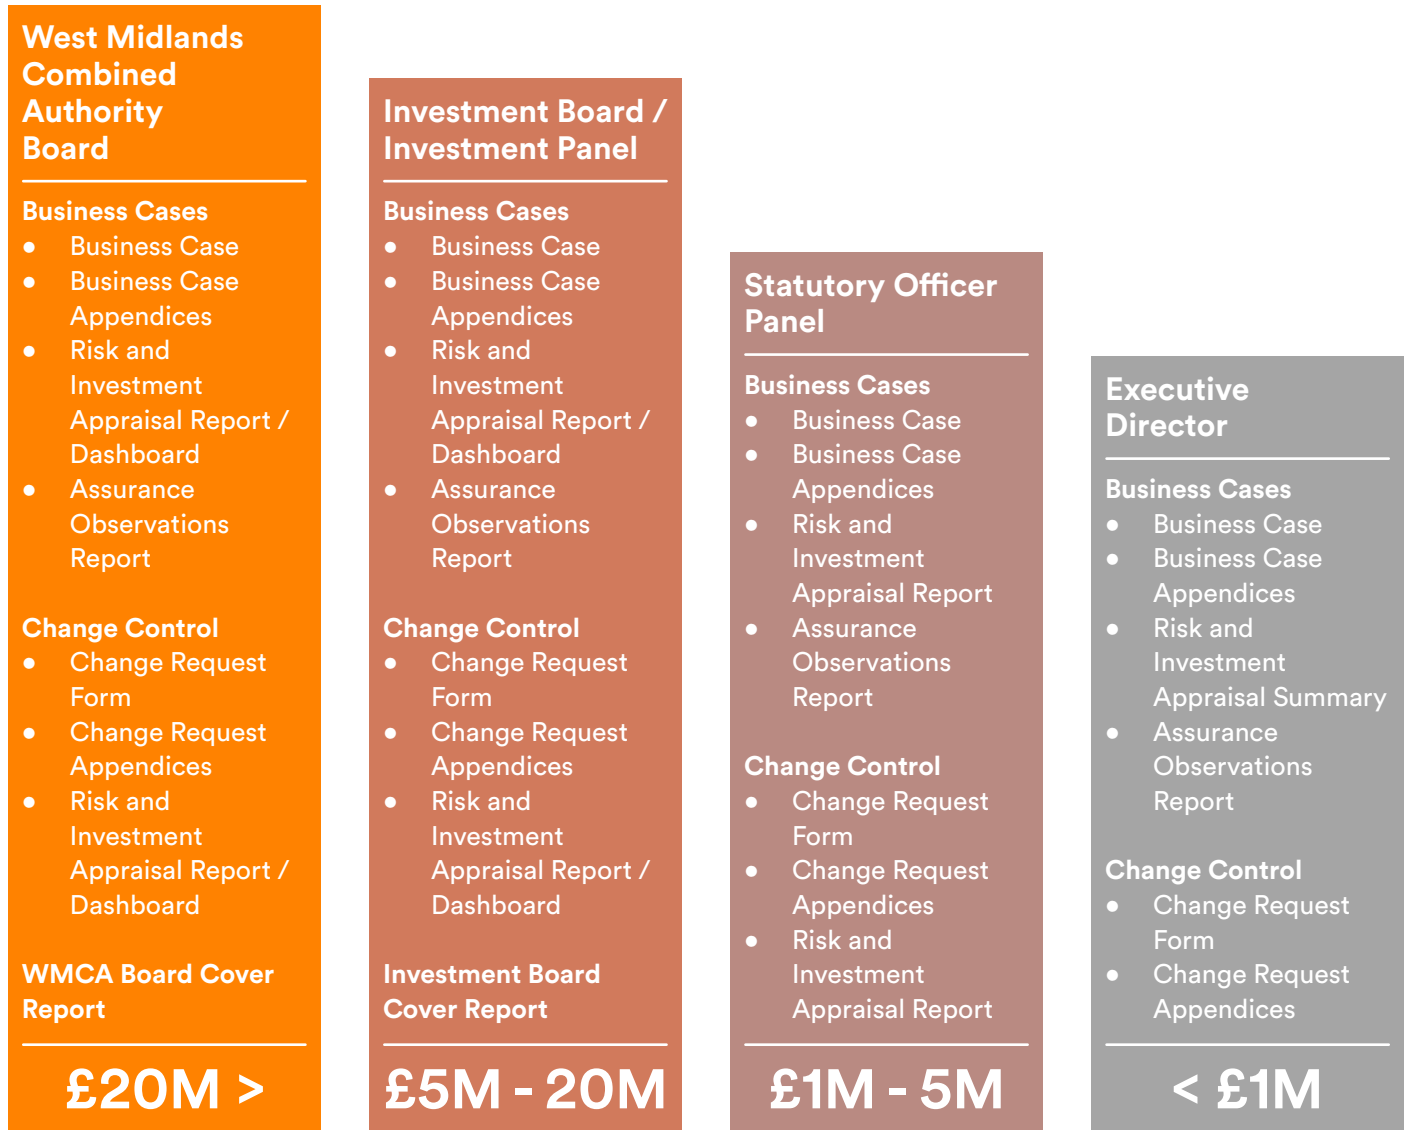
West Midlands Combined Authority Board

Business Cases
- Business Case
- Business Case Appendices
- Risk and Investment Appraisal Report / Dashboard
- Assurance Observations Report

Change Control
- Change Request Form
- Change Request Appendices
- Risk and Investment Appraisal Report / Dashboard

WMCA Board Cover Report

£20M >

Investment Board / Investment Panel

Business Cases
- Business Case
- Business Case Appendices
- Risk and Investment Appraisal Report / Dashboard
- Assurance Observations Report

Change Control
- Change Request Form
- Change Request Appendices
- Risk and Investment Appraisal Report / Dashboard

Investment Board Cover Report

£5M - 20M

Statutory Officer Panel

Business Cases
- Business Case
- Business Case Appendices
- Risk and Investment Appraisal Report
- Assurance Observations Report

Change Control
- Change Request Form
- Change Request Appendices
- Risk and Investment Appraisal Report

£1M - 5M

Executive Director

Business Cases
- Business Case
- Business Case Appendices
- Risk and Investment Appraisal Summary
- Assurance Observations Report

Change Control
- Change Request Form
- Change Request Appendices

< £1M